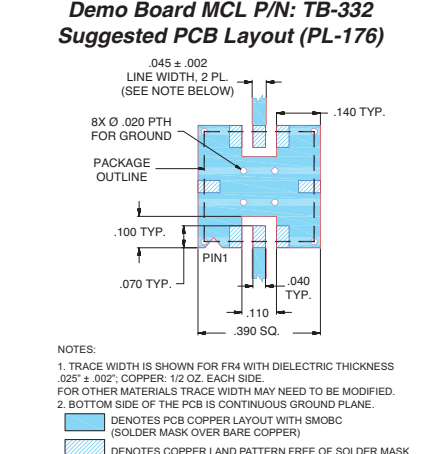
Demo Board MCL P/N: TB-332
Suggested PCB Layout (PL-176)

.045 ± .002
LINE WIDTH, 2 PL.
(SEE NOTE BELOW)

.140 TYP.

8X Ø .020 PTH
FOR GROUND

PACKAGE
OUTLINE

.100 TYP.

PIN1

.070 TYP.

.040
TYP.

.110

.390 SQ.

NOTES:

1. TRACE WIDTH IS SHOWN FOR FR4 WITH DIELECTRIC THICKNESS .025" ± .002"; COPPER: 1/2 OZ. EACH SIDE.
FOR OTHER MATERIALS TRACE WIDTH MAY NEED TO BE MODIFIED.
2. BOTTOM SIDE OF THE PCB IS CONTINUOUS GROUND PLANE.

DENOTES PCB COPPER LAYOUT WITH SMOBC
(SOLDER MASK OVER BARE COPPER)

DENOTES COPPER LAND PATTERN FREE OF SOLDER MASK